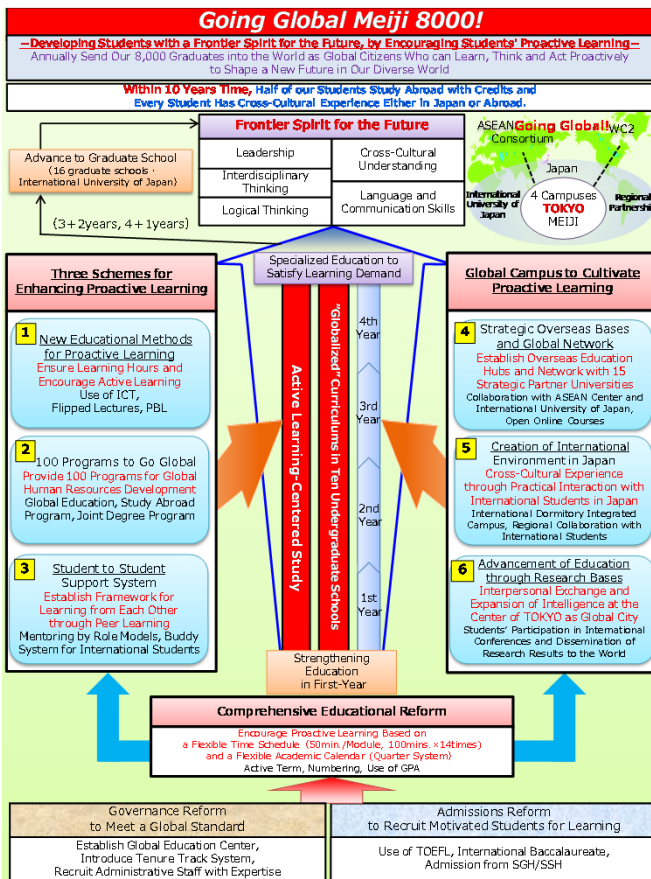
Going Global Meiji 8000!

−Developing Students with a Frontier Spirit for the Future, by Encouraging Students' Proactive Learning−
Annually Send Our 8,000 Graduates into the World as Global Citizens Who can Learn, Think and Act Proactively to Shape a New Future in Our Diverse World

Within 10 Years Time, Half of our Students Study Abroad with Credits and Every Student Has Cross-Cultural Experience Either in Japan or Abroad.

Advance to Graduate School
(16 graduate schools · International University of Japan)

(3+2years, 4+1years)

Frontier Spirit for the Future

| Leadership | Cross-Cultural Understanding |
|---|---|
| Interdisciplinary Thinking | Language and Communication Skills |
| Logical Thinking | |

ASEAN Consortium
Going Global!
WC2
Japan
International University of Japan
4 Campuses TOKYO MEIJI
Regional Partnership

Specialized Education to Satisfy Learning Demand

Three Schemes for Enhancing Proactive Learning

1 New Educational Methods for Proactive Learning
Ensure Learning Hours and Encourage Active Learning
Use of ICT, Flipped Lectures, PBL

2 100 Programs to Go Global
Provide 100 Programs for Global Human Resources Development
Global Education, Study Abroad Program, Joint Degree Program

3 Student to Student Support System
Establish Framework for Learning from Each Other through Peer Learning
Mentoring by Role Models, Buddy System for International Students

Active Learning-Centered Study

"Globalized" Curriculums in Ten Undergraduate Schools

4th Year
3rd Year
2nd Year
1st Year

Strengthening Education in First-Year

Global Campus to Cultivate Proactive Learning

4 Strategic Overseas Bases and Global Network
Establish Overseas Education Hubs and Network with 15 Strategic Partner Universities
Collaboration with ASEAN Center and International University of Japan, Open Online Courses

5 Creation of International Environment in Japan
Cross-Cultural Experience through Practical Interaction with International Students in Japan
International Dormitory Integrated Campus, Regional Collaboration with International Students

6 Advancement of Education through Research Bases
Interpersonal Exchange and Expansion of Intelligence at the Center of TOKYO as Global City
Students' Participation in International Conferences and Dissemination of Research Results to the World

Comprehensive Educational Reform
Encourage Proactive Learning Based on a Flexible Time Schedule (50min./Module, 100mins.×14times) and a Flexible Academic Calendar (Quarter System)
Active Term, Numbering, Use of GPA

Governance Reform to Meet a Global Standard
Establish Global Education Center, Introduce Tenure Track System, Recruit Administrative Staff with Expertise

Admissions Reform to Recruit Motivated Students for Learning
Use of TOEFL, International Baccalaureate, Admission from SGH/SSH